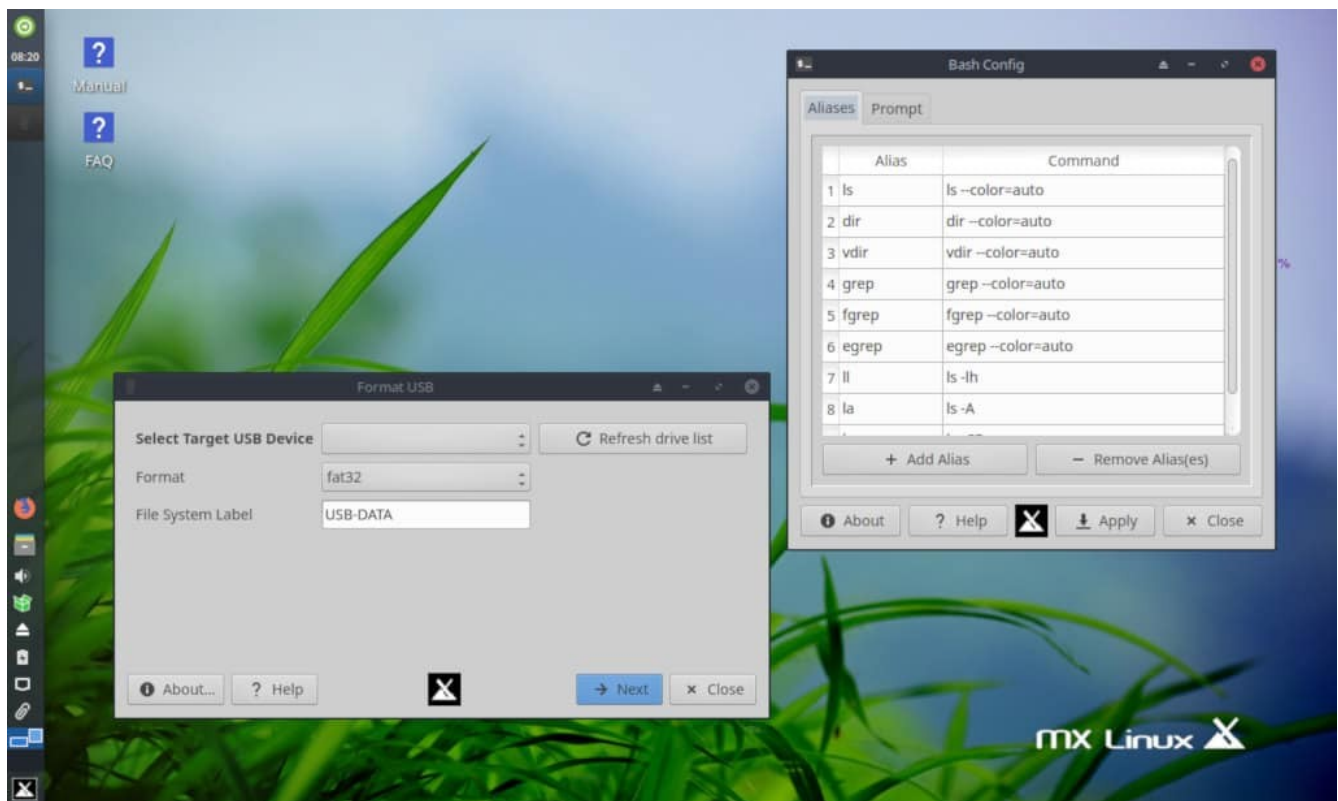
08:20

Manual

FAQ

Bash Config

Aliases Prompt

| | Alias | Command |
|---|---|---|
| 1 | ls | ls --color=auto |
| 2 | dir | dir --color=auto |
| 3 | vdir | vdir --color=auto |
| 4 | grep | grep --color=auto |
| 5 | fgrep | fgrep --color=auto |
| 6 | egrep | egrep --color=auto |
| 7 | ll | ls -lh |
| 8 | la | ls -A |

+ Add Alias
− Remove Alias(es)

About ? Help Apply × Close

Format USB

Select Target USB Device
Refresh drive list
Format fat32
File System Label USB-DATA

About... ? Help → Next × Close

MX Linux